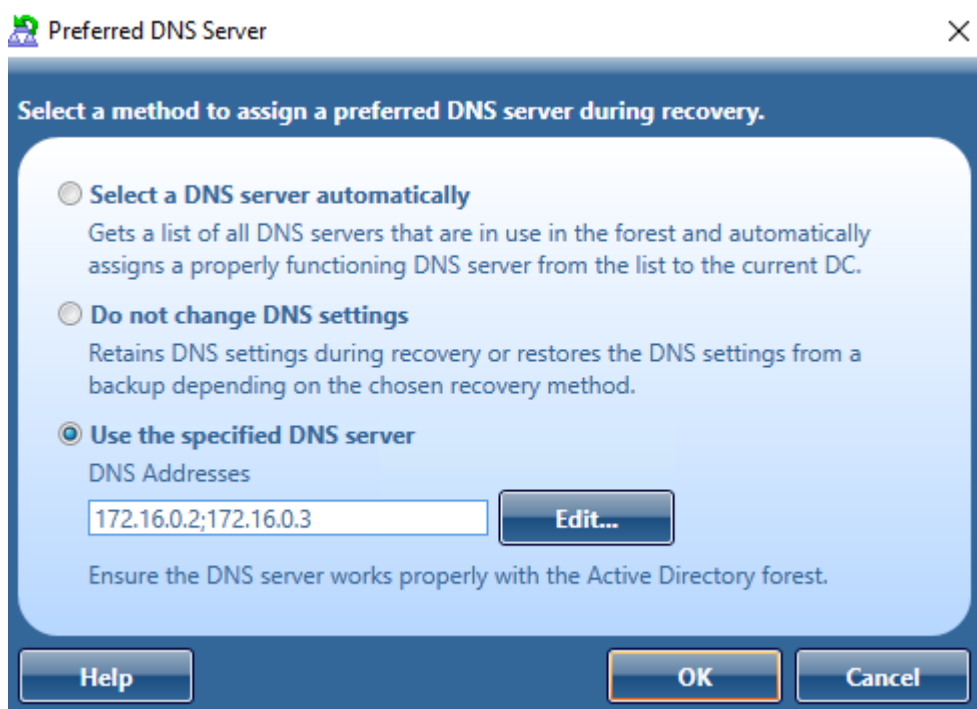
Preferred DNS Server

×

Select a method to assign a preferred DNS server during recovery.

Select a DNS server automatically
Gets a list of all DNS servers that are in use in the forest and automatically assigns a properly functioning DNS server from the list to the current DC.

Do not change DNS settings
Retains DNS settings during recovery or restores the DNS settings from a backup depending on the chosen recovery method.

Use the specified DNS server
DNS Addresses

172.16.0.2;172.16.0.3

Edit...

Ensure the DNS server works properly with the Active Directory forest.

Help

OK

Cancel